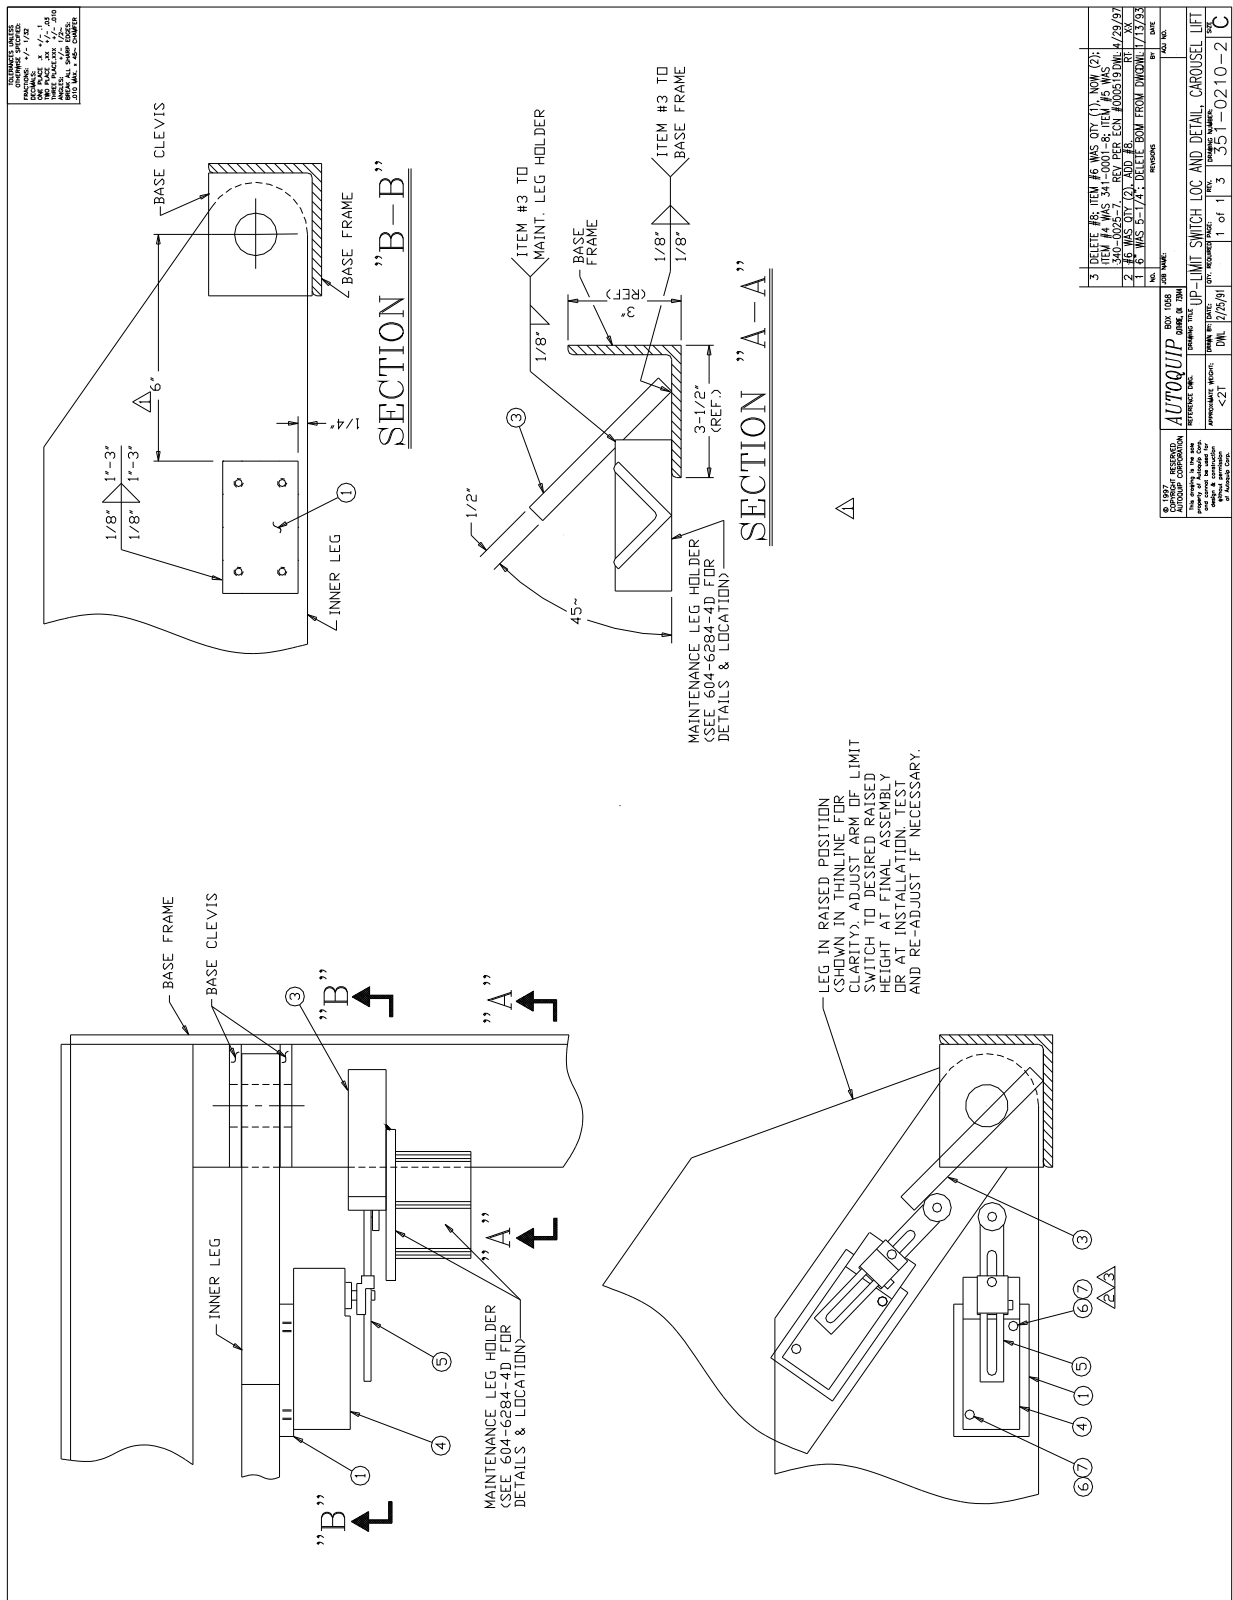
TOLERANCES UNLESS OTHERWISE SPECIFIED:
FRACTIONS: +/- 1/32
DECIMALS:
ONE PLACE .X +/- .1
TWO PLACE .XX +/- .03
THREE PLACE .XXX +/- .010
ANGLES: +/- 1/2
BREAK ALL SHARP EDGES: .010 MAX. x 45° CHAMFER

BASE CLEVIS
BASE FRAME
$1/8"$ $1'-3"$
$1/8"$ $1'-3"$
6"
1/4"
1
INNER LEG
SECTION "B-B"

ITEM #3 TO MAINT. LEG HOLDER
1/8"
3
1/2"
BASE FRAME
3" (REF.)
ITEM #3 TO BASE FRAME
1/8"
1/8"
3-1/2" (REF.)
45°
MAINTENANCE LEG HOLDER (SEE 604-6284-4D FOR DETAILS & LOCATION)
SECTION "A-A"

1

BASE FRAME
BASE CLEVIS
"B"
3
"A"
INNER LEG
"A"
5
4
1
"B"
MAINTENANCE LEG HOLDER (SEE 604-6284-4D FOR DETAILS & LOCATION)

LEG IN RAISED POSITION (SHOWN IN THINLINE FOR CLARITY). ADJUST ARM OF LIMIT SWITCH TO DESIRED RAISED HEIGHT AT FINAL ASSEMBLY OR AT INSTALLATION. TEST AND RE-ADJUST IF NECESSARY.
3
6 7
2 3
5
1
4
6 7

| NO. | REVISIONS | BY | DATE |
|---|---|---|---|
| 3 | DELETE #8; ITEM #6 WAS QTY (1), NOW (2); ITEM #4 WAS 341-0001-8; ITEM #5 WAS 340-0025-7, REV PER ECN #000519 | DWL | 4/29/97 |
| 2 | #6 WAS QTY (2), ADD #8. | RT | XX |
| 1 | 6 WAS 5-1/4"; DELETE BOM FROM DWG | DWL | 1/13/93 |

JOB NAME:
ADD NO.
© 1997 COPYRIGHT RESERVED AUTOQUIP CORPORATION
This drawing is the sole property of Autoquip Corp. and cannot be used for design & construction without permission of Autoquip Corp.
AUTOQUIP BOX 1058 GUTHRIE, OK 73044
REFERENCE DWG.
DRAWING TITLE UP-LIMIT SWITCH LOC AND DETAIL, CAROUSEL LIFT
APPROXIMATE WEIGHT: <2T
DRAWN BY: DWL
DATE: 2/25/91
QTY. REQUIRED PAGE: 1 of 1
REV. 3
DRAWING NUMBER: 351-0210-2
SIZE C